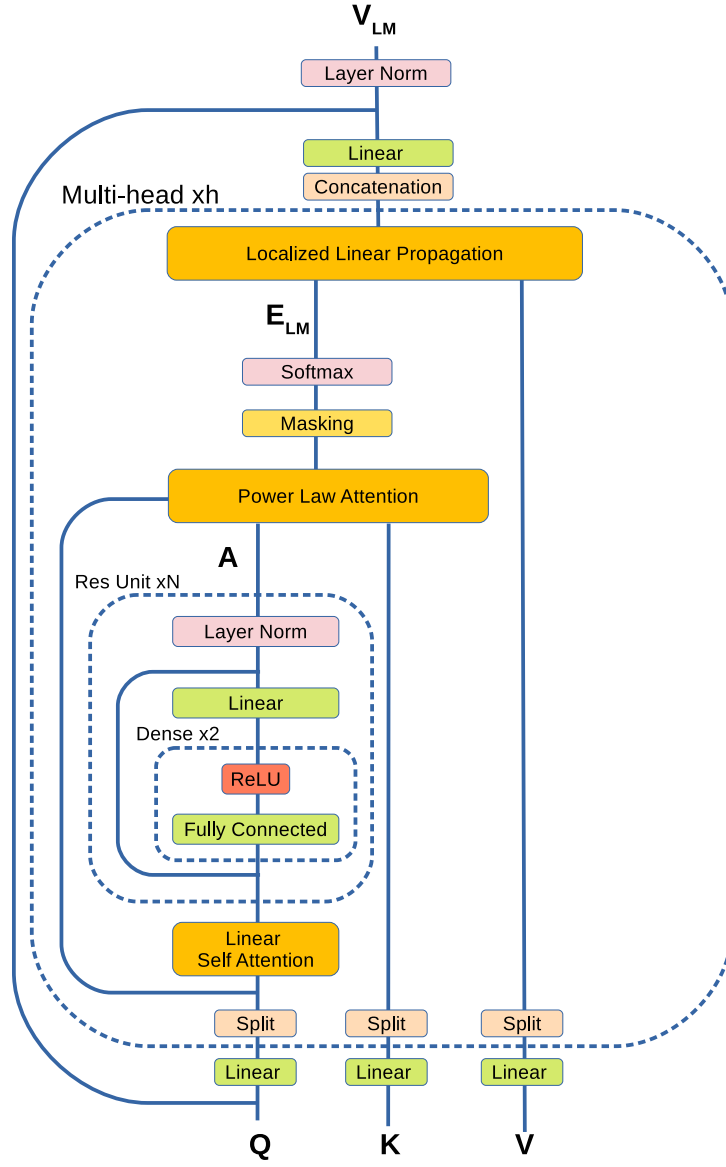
$V_{LM}$

Layer Norm

Linear

Concatenation

Multi-head xh

Localized Linear Propagation

$E_{LM}$

Softmax

Masking

Power Law Attention

A

Res Unit xN

Layer Norm

Linear

Dense x2

ReLU

Fully Connected

Linear
Self Attention

Split

Split

Split

Linear

Linear

Linear

Q

K

V